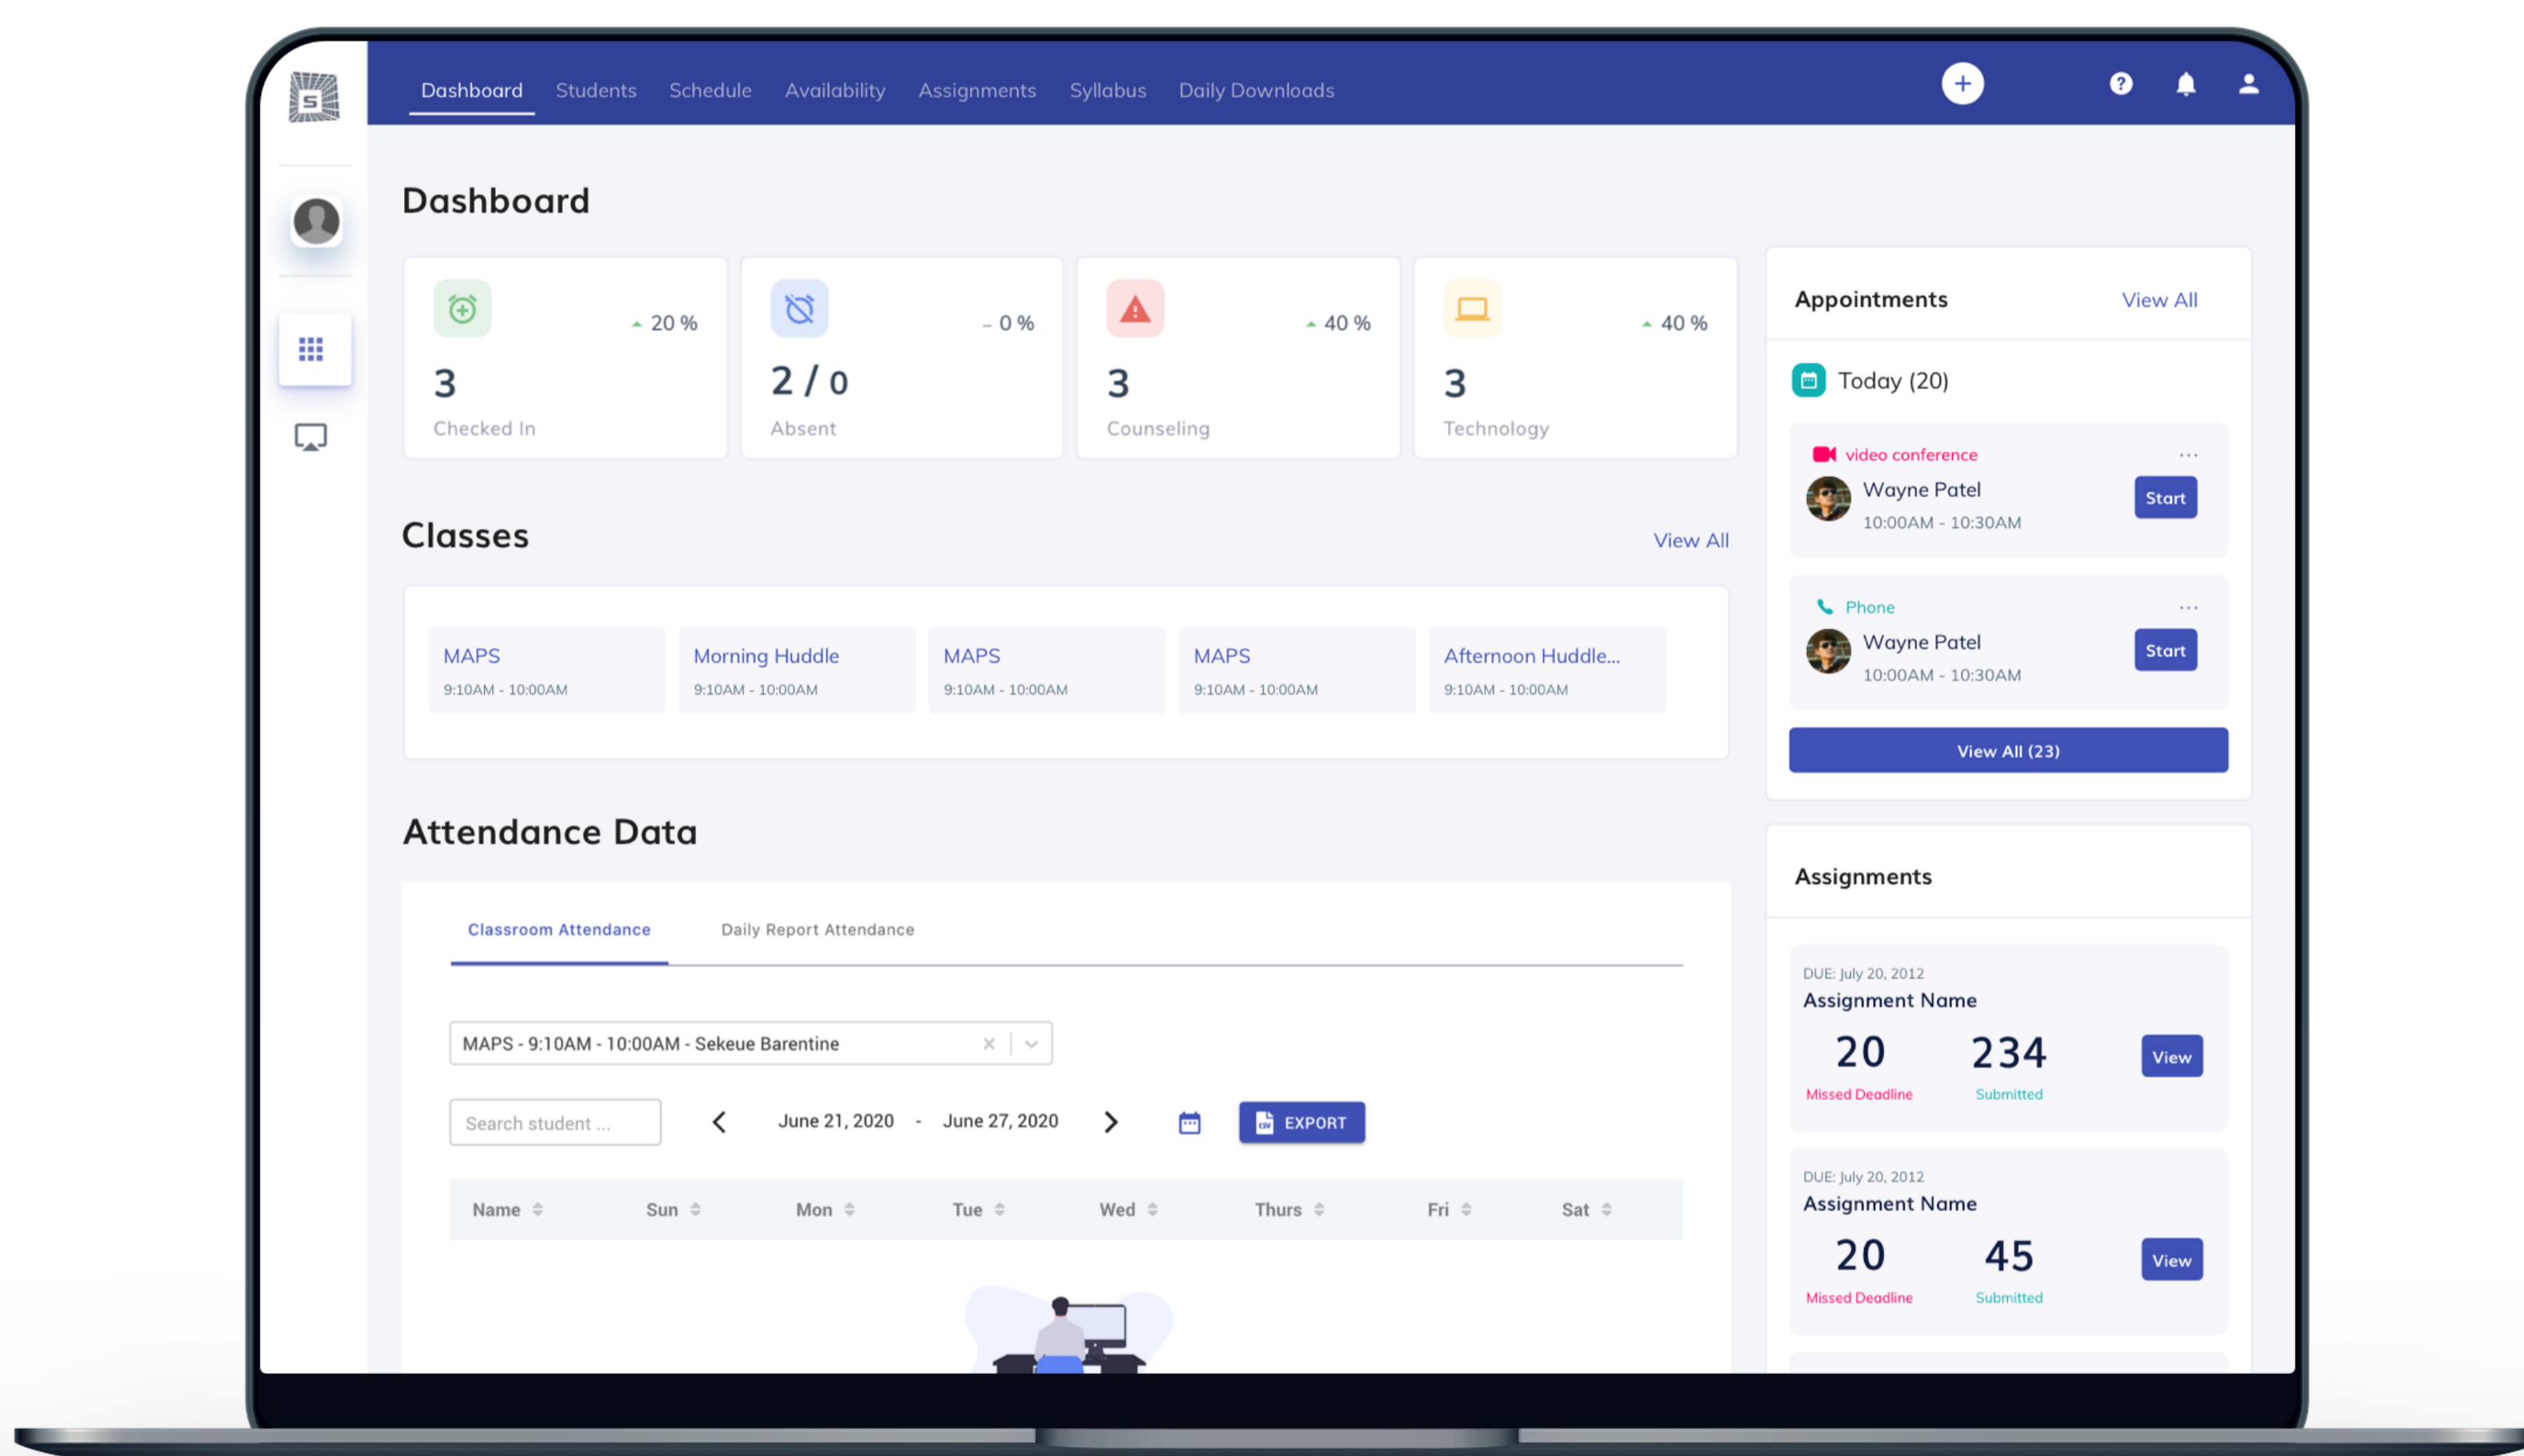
Dashboard Students Schedule Availability Assignments Syllabus Daily Downloads

Dashboard

20 %
3
Checked In

0 %
2 / 0
Absent

40 %
3
Counseling

40 %
3
Technology

Appointments View All

Today (20)

video conference
Wayne Patel
10:00AM - 10:30AM
Start

Phone
Wayne Patel
10:00AM - 10:30AM
Start

View All (23)

Classes View All

MAPS
9:10AM - 10:00AM

Morning Huddle
9:10AM - 10:00AM

MAPS
9:10AM - 10:00AM

MAPS
9:10AM - 10:00AM

Afternoon Huddle...
9:10AM - 10:00AM

Attendance Data

Classroom Attendance Daily Report Attendance

MAPS - 9:10AM - 10:00AM - Sekeue Barentine

Search student ...

June 21, 2020 - June 27, 2020

EXPORT

| Name | Sun | Mon | Tue | Wed | Thurs | Fri | Sat |
|---|---|---|---|---|---|---|---|

Assignments

DUE: July 20, 2012
Assignment Name
20
Missed Deadline
234
Submitted
View

DUE: July 20, 2012
Assignment Name
20
Missed Deadline
45
Submitted
View